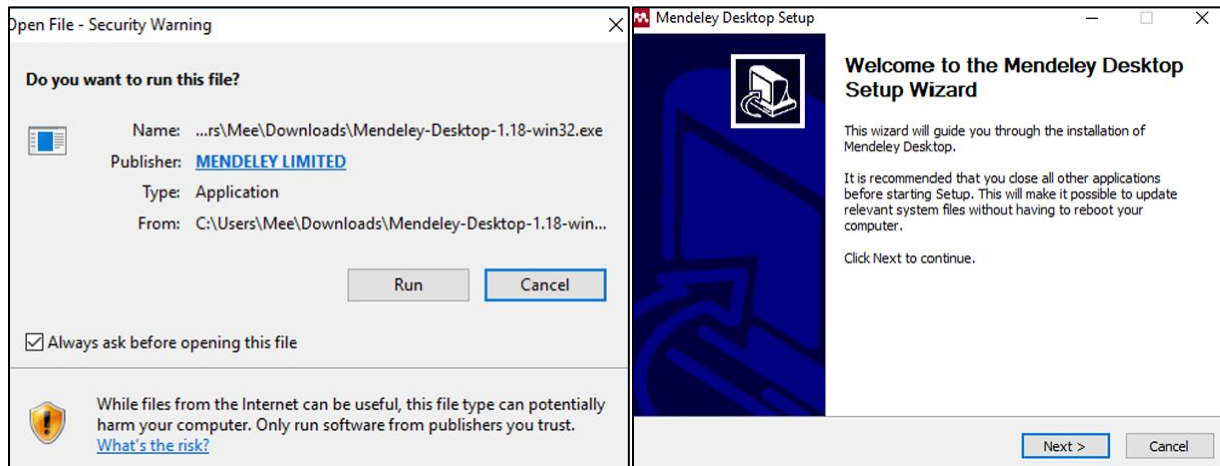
Open File - Security Warning

Do you want to run this file?

Name: ...rs\Mee\Downloads\Mendeley-Desktop-1.18-win32.exe
Publisher: MENDELEY LIMITED
Type: Application
From: C:\Users\Mee\Downloads\Mendeley-Desktop-1.18-win...

Run
Cancel

Always ask before opening this file

While files from the Internet can be useful, this file type can potentially harm your computer. Only run software from publishers you trust. What's the risk?

Mendeley Desktop Setup

Welcome to the Mendeley Desktop Setup Wizard

This wizard will guide you through the installation of Mendeley Desktop.

It is recommended that you close all other applications before starting Setup. This will make it possible to update relevant system files without having to reboot your computer.

Click Next to continue.

Next >
Cancel